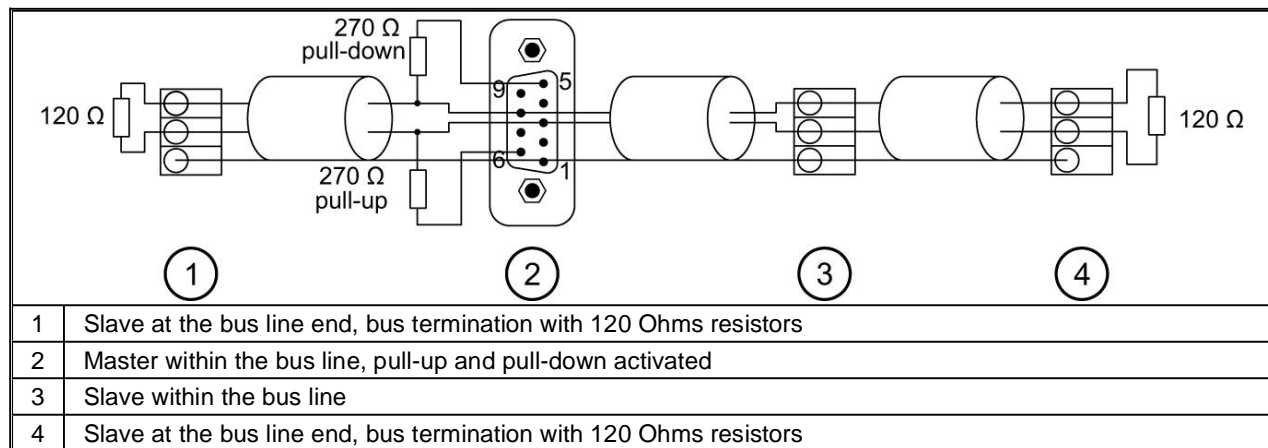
270 Ω
pull-down
120 Ω
9
5
6
1
270 Ω
pull-up
120 Ω

1
2
3
4

| | |
|---|---|
| 1 | Slave at the bus line end, bus termination with 120 Ohms resistors |
| 2 | Master within the bus line, pull-up and pull-down activated |
| 3 | Slave within the bus line |
| 4 | Slave at the bus line end, bus termination with 120 Ohms resistors |